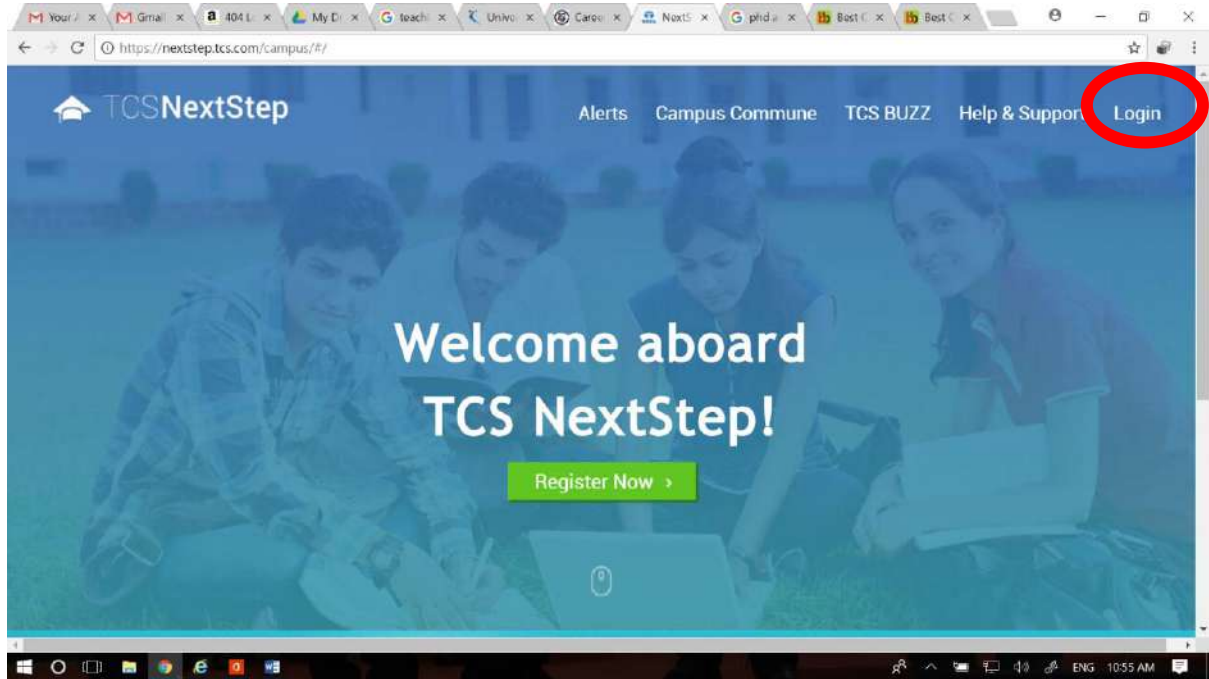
Your / × Gmail × 404 L × My Dr × teach × Unive × Caree × NextS × phd a × Best C × Best C ×

https://nextstep.tcs.com/campus/#/

TCSNextStep

Alerts Campus Commune TCS BUZZ Help & Support Login

Welcome aboard TCS NextStep!

Register Now ›

ENG 10:55 AM